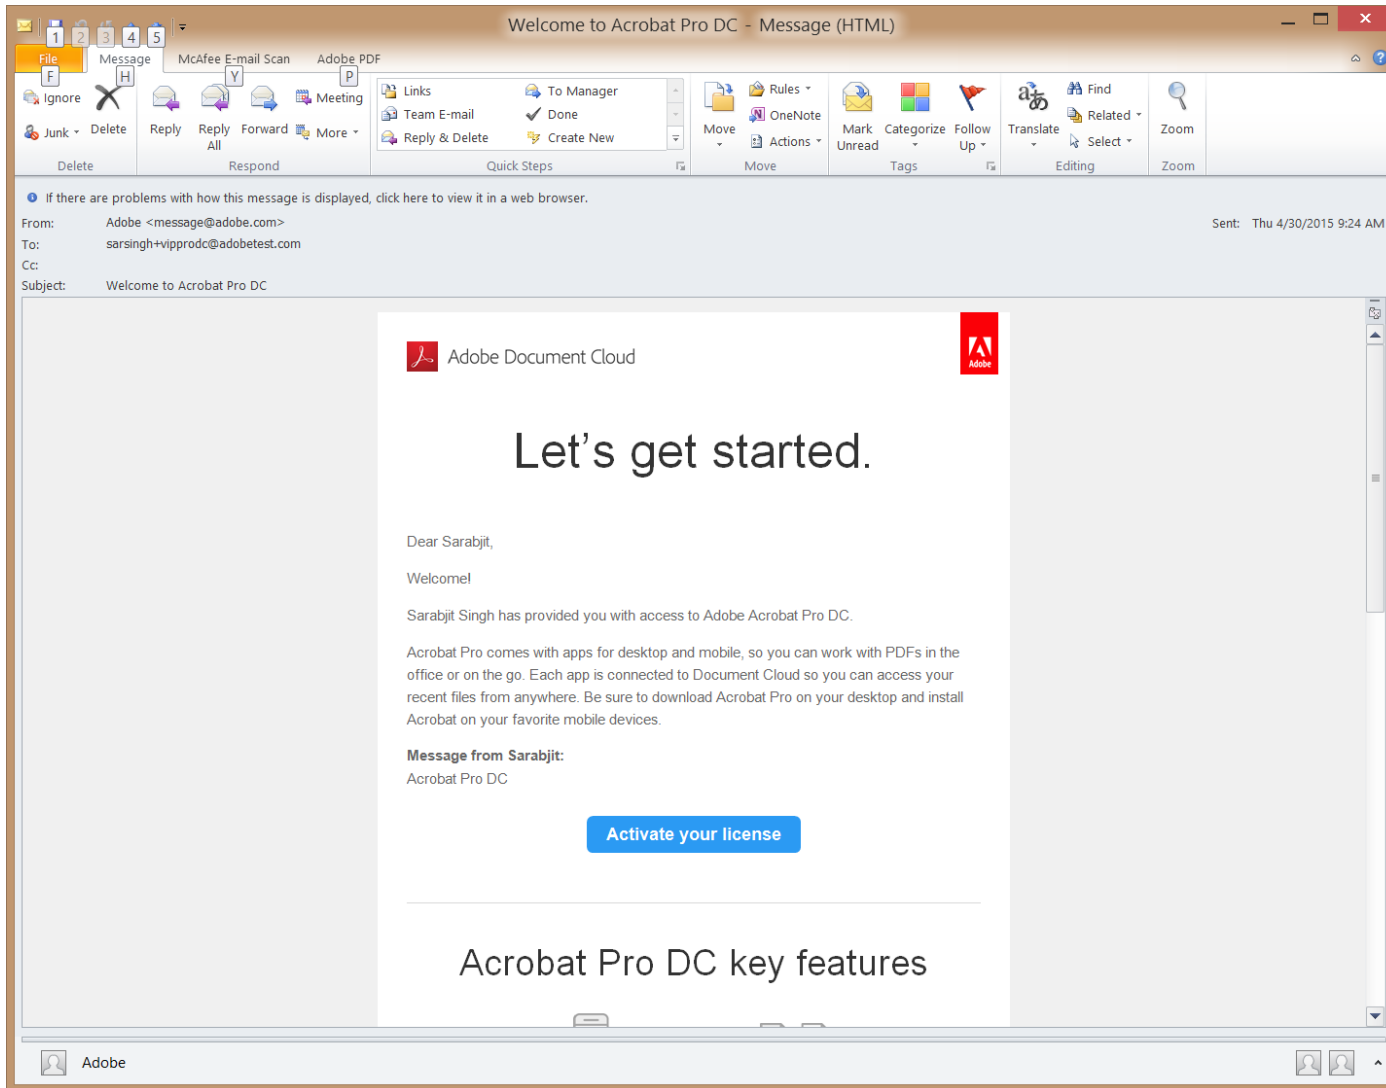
1 2 3 4 5

Welcome to Acrobat Pro DC - Message (HTML)

File F | Message H | McAfee E-mail Scan Y | Adobe PDF P

Ignore
Junk
Delete
Delete

Reply
Reply All
Forward
Meeting
More
Respond

Links
Team E-mail
Reply & Delete
To Manager
Done
Create New
Quick Steps

Move
Rules
OneNote
Actions
Move

Mark Unread
Categorize
Follow Up
Tags

Translate
Find
Related
Select
Editing

Zoom
Zoom

If there are problems with how this message is displayed, click here to view it in a web browser.

From: Adobe <message@adobe.com>
Sent: Thu 4/30/2015 9:24 AM
To: sarsingh+vipprodc@adobetest.com
Cc:
Subject: Welcome to Acrobat Pro DC

Adobe Document Cloud

Adobe

Let’s get started.

Dear Sarabjit,

Welcome!

Sarabjit Singh has provided you with access to Adobe Acrobat Pro DC.

Acrobat Pro comes with apps for desktop and mobile, so you can work with PDFs in the office or on the go. Each app is connected to Document Cloud so you can access your recent files from anywhere. Be sure to download Acrobat Pro on your desktop and install Acrobat on your favorite mobile devices.

**Message from Sarabjit:**
Acrobat Pro DC

Activate your license

Acrobat Pro DC key features

Adobe